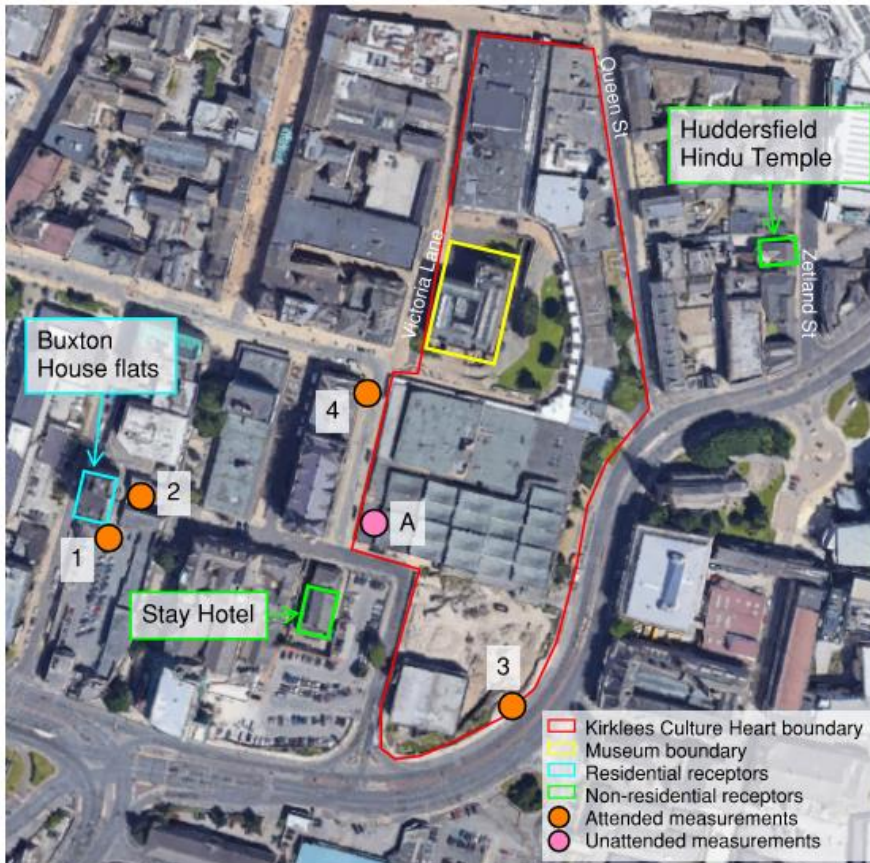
Queen St

Huddersfield Hindu Temple

Zetland St

Victoria Lane

Buxton House flats

4

2

1

A

Stay Hotel

3

Kirklees Culture Heart boundary
Museum boundary
Residential receptors
Non-residential receptors
Attended measurements
Unattended measurements